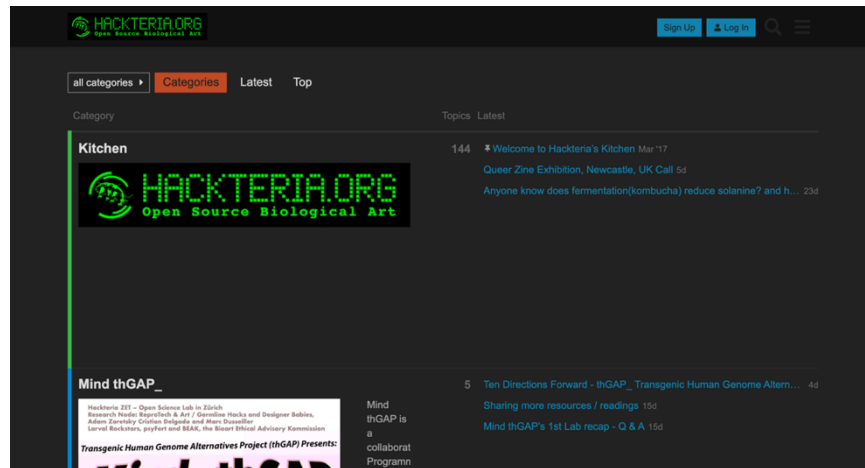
HACKTERIA.ORG
Open Source Biological Art

Sign Up
Log In

all categories
Categories
Latest
Top

Category
Topics
Latest

Kitchen

HACKTERIA.ORG
Open Source Biological Art

144

Welcome to Hackteria's Kitchen Mar '17

Queer Zine Exhibition, Newcastle, UK Call 5d

Anyone know does fermentation(kombucha) reduce solanine? and h... 23d

Mind thGAP_

Hackteria ZET – Open Science Lab in Zürich
Research Node: ReproTech & Art / Germline Hacks and Designer Babies,
Adam Zaretsky Cristian Delgado and Marc Dusseiller
Larval Rockstars, psyFert and BEAK, the Bioart Ethical Advisory Kommission

Transgenic Human Genome Alternatives Project (thGAP) Presents:

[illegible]

Mind thGAP is a collaborat Programn

5

Ten Directions Forward - thGAP_ Transgenic Human Genome Altern... 4d

Sharing more resources / readings 15d

Mind thGAP's 1st Lab recap - Q & A 15d